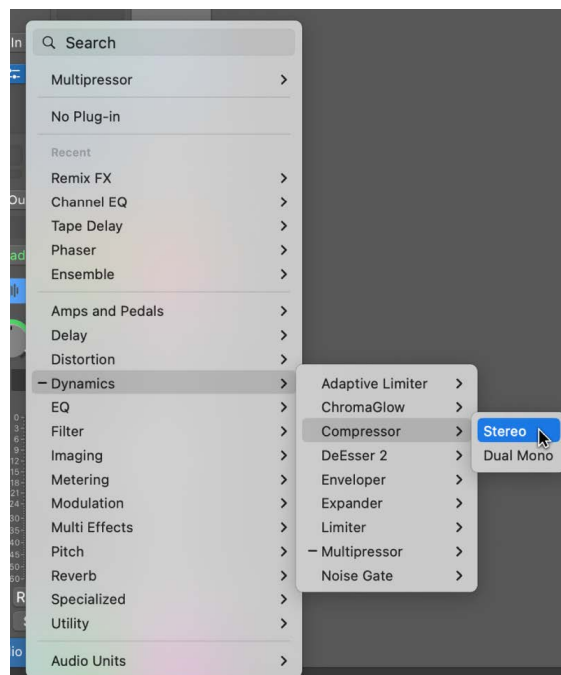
Search

Multipressor

No Plug-in

Recent
Remix FX
Channel EQ
Tape Delay
Phaser
Ensemble

Amps and Pedals
Delay
Distortion
– Dynamics
EQ
Filter
Imaging
Metering
Modulation
Multi Effects
Pitch
Reverb
Specialized
Utility

Audio Units

Adaptive Limiter
ChromaGlow
Compressor
DeEsser 2
Enveloper
Expander
Limiter
– Multipressor
Noise Gate

Stereo
Dual Mono

In
Ou
R
io